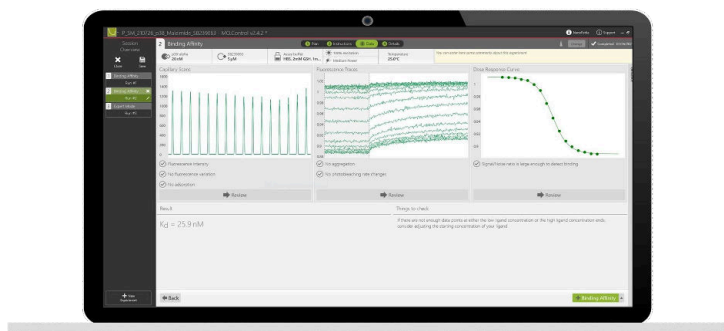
Binding Affinity

Capillary Scan

Fluorescence Traces

Dose Response Curve

Fluorescence intensity

No fluorescence variation

No adsorption

No aggregation

No photobleaching rate changes

Signal/noise ratio is large enough to detect binding

Review

Review

Review

Result

Kd = 25.9 nM

Things to check

If there are not enough data points at either the low ligand concentration or the high ligand concentration ends, consider adjusting the starting concentration of your ligand.

Back

Binding Affinity